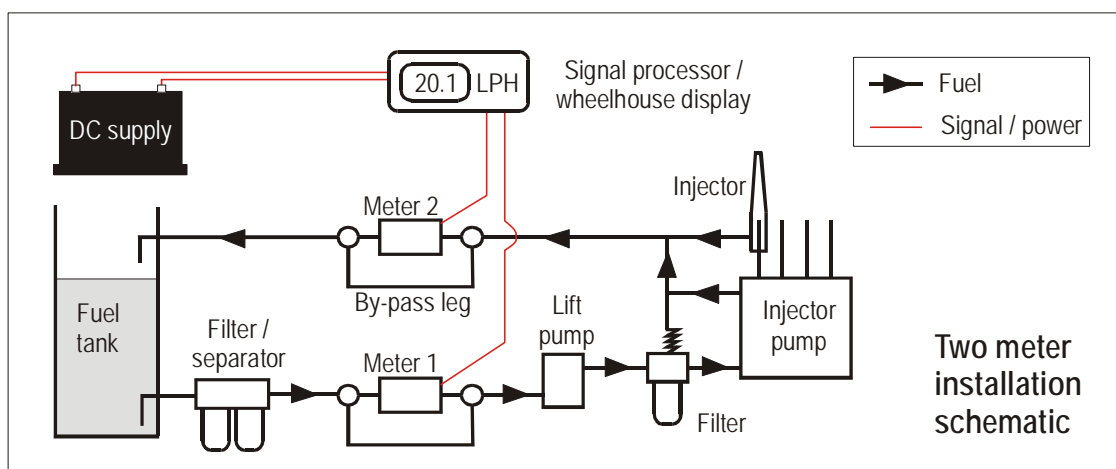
20.1 LPH

Signal processor / wheelhouse display

Fuel

Signal / power

DC supply

Injector

Meter 2

By-pass leg

Fuel tank

Filter / separator

Meter 1

Lift pump

Injector pump

Filter

Two meter installation schematic